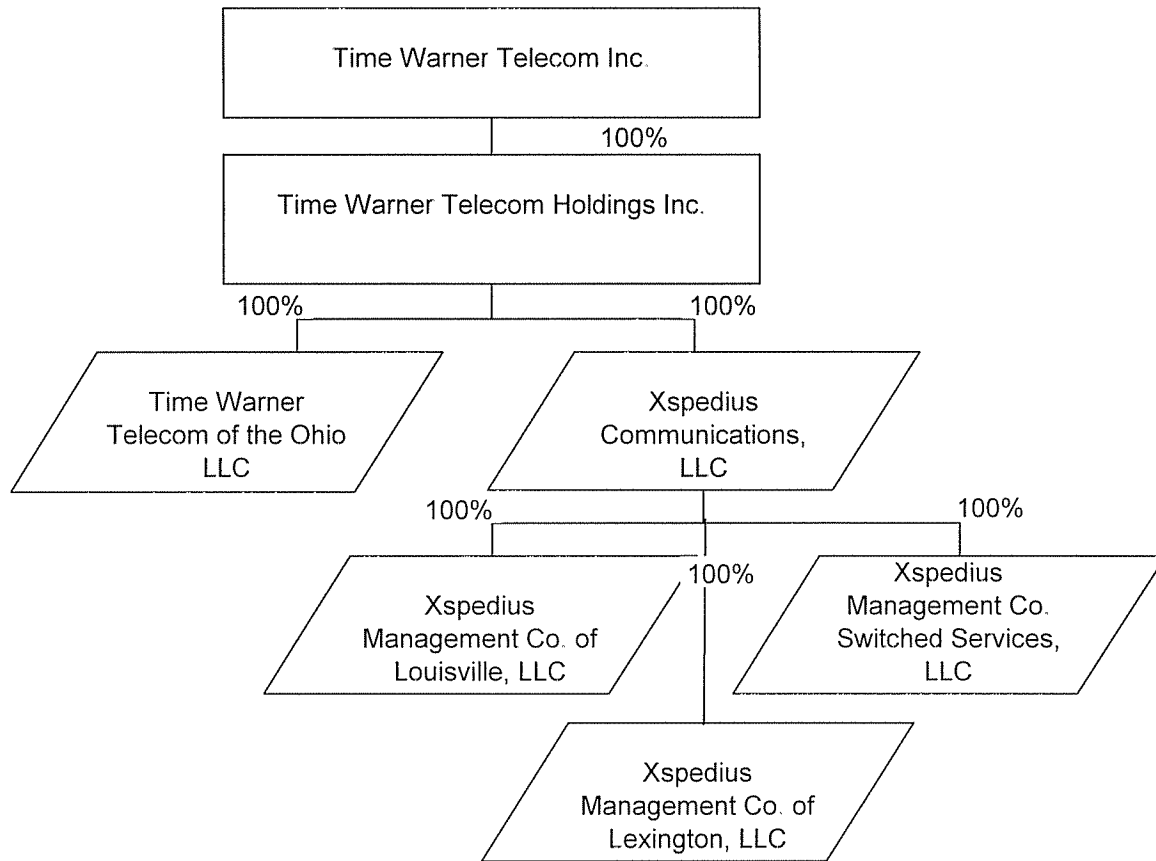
Time Warner Telecom Inc.

100%

Time Warner Telecom Holdings Inc.

100%

100%

Time Warner Telecom of the Ohio LLC

Xspedius Communications, LLC

100%

100%

100%

Xspedius Management Co. of Louisville, LLC

Xspedius Management Co. Switched Services, LLC

Xspedius Management Co. of Lexington, LLC